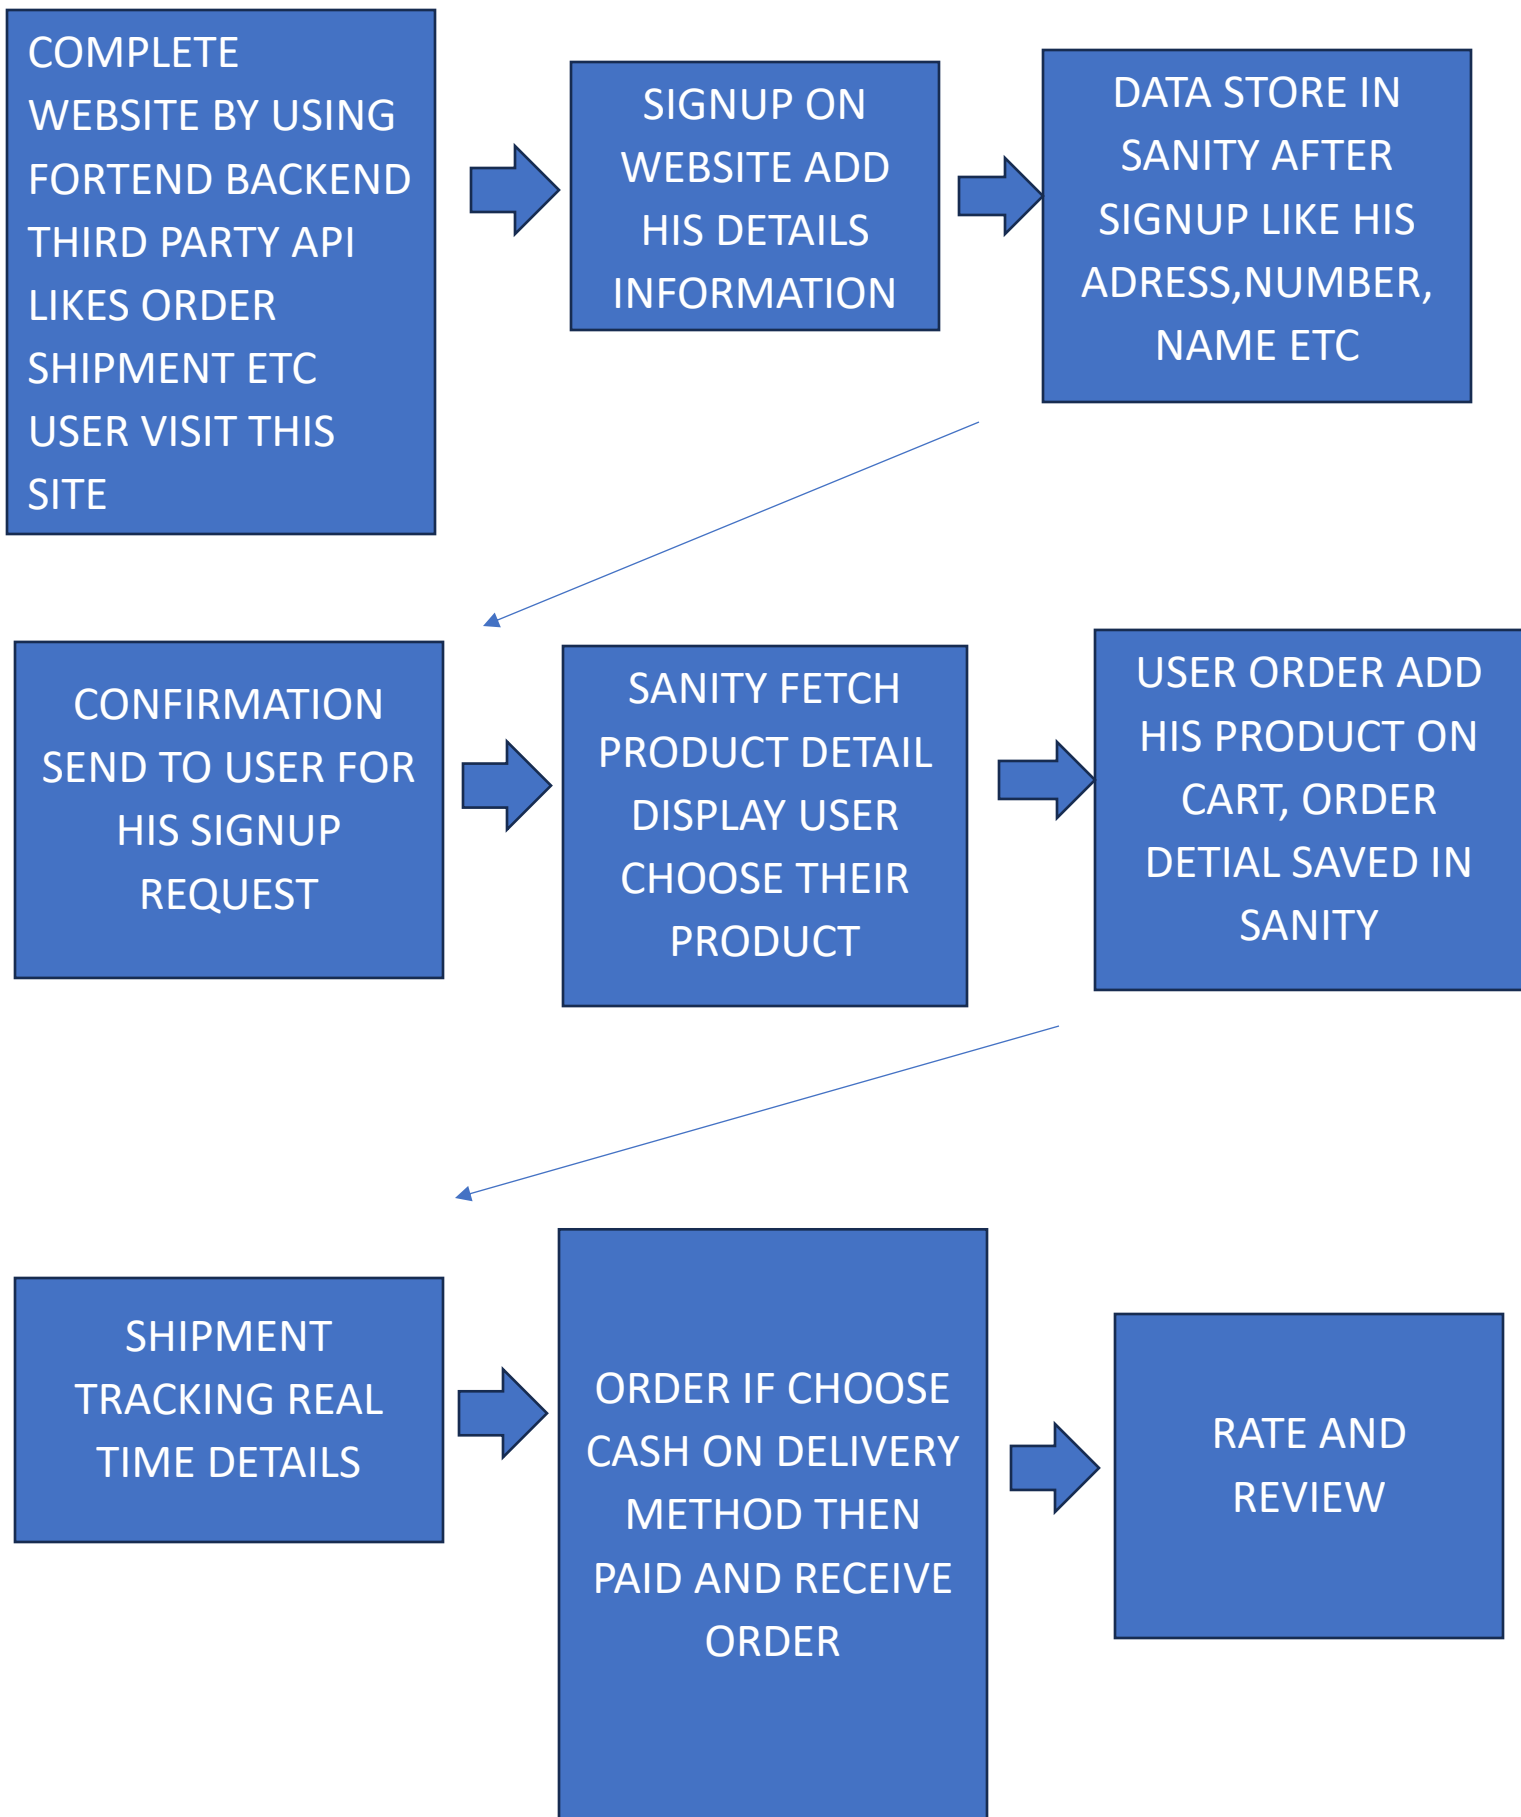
COMPLETE WEBSITE BY USING FORTEND BACKEND THIRD PARTY API LIKES ORDER SHIPMENT ETC USER VISIT THIS SITE

SIGNUP ON WEBSITE ADD HIS DETAILS INFORMATION

DATA STORE IN SANITY AFTER SIGNUP LIKE HIS ADRESS,NUMBER, NAME ETC

CONFIRMATION SEND TO USER FOR HIS SIGNUP REQUEST

SANITY FETCH PRODUCT DETAIL DISPLAY USER CHOOSE THEIR PRODUCT

USER ORDER ADD HIS PRODUCT ON CART, ORDER DETIAL SAVED IN SANITY

SHIPMENT TRACKING REAL TIME DETAILS

ORDER IF CHOOSE CASH ON DELIVERY METHOD THEN PAID AND RECEIVE ORDER

RATE AND REVIEW